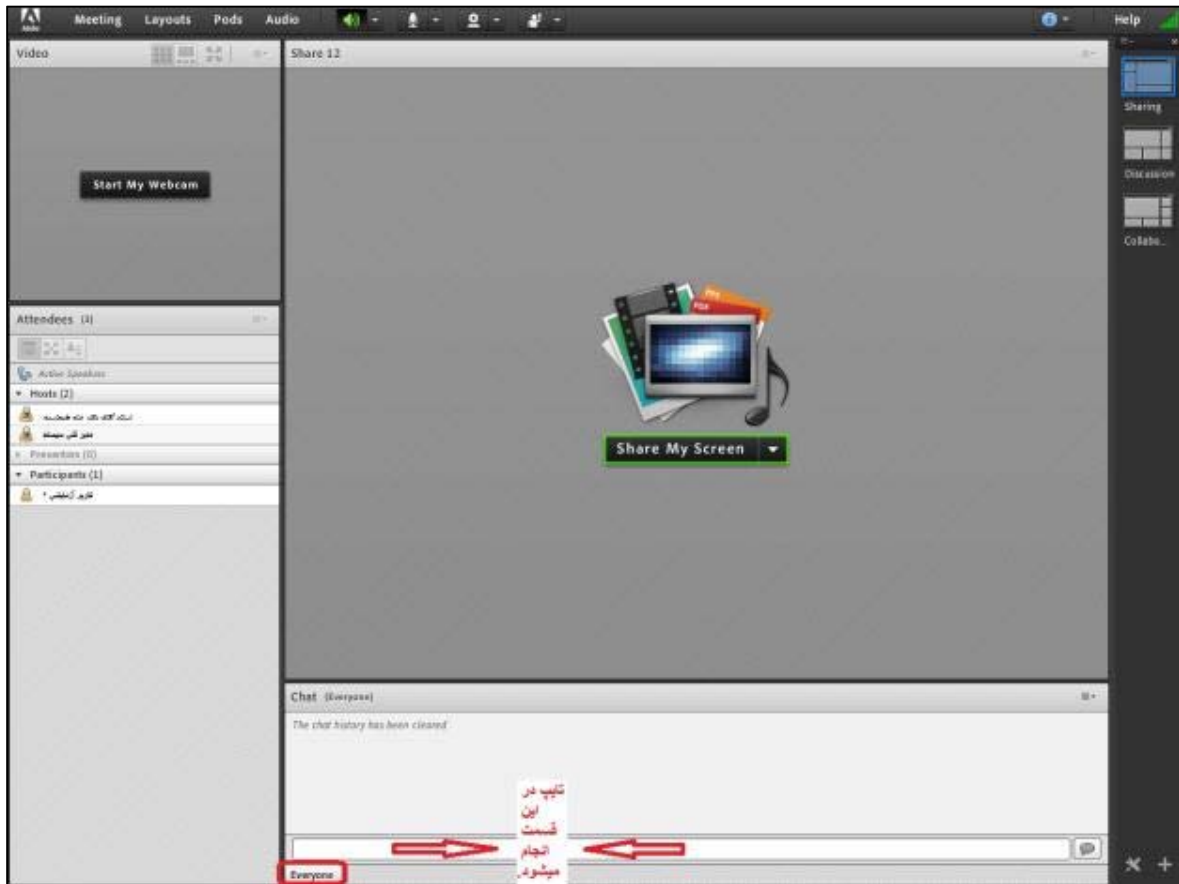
Meeting Layouts Pods Audio

Help

Video

Start My Webcam

Share 12

Share My Screen

Sharing

Discussion

Collabo...

Attendees (3)

Active Speakers

Hosts (2)

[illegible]

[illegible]

Presenters (0)

Participants (1)

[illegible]

Chat (Everyone)

The chat history has been cleared

تایپ در این قسمت انجام میشود

Everyone